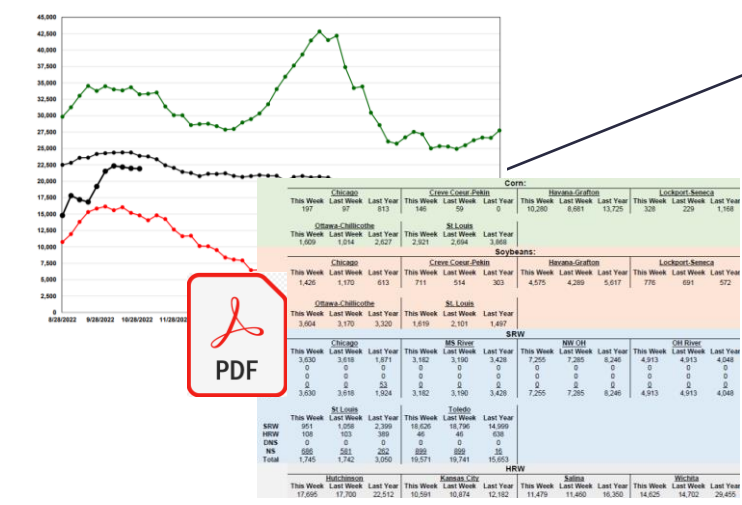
45,000
42,500
40,000
37,500
35,000
32,500
30,000
27,500
25,000
22,500
20,000
17,500
15,000
12,500
10,000
7,500
5,000
2,500
0
8/28/2022
9/28/2022
10/28/2022
11/28/2022

Corn:

| | Chicago | | | Creve Coeur-Pekin | | | Havana-Grafton | | | Lockport-Seneca | | |
|---|---|---|---|---|---|---|---|---|---|---|---|---|
| | This Week | Last Week | Last Year | This Week | Last Week | Last Year | This Week | Last Week | Last Year | This Week | Last Week | Last Year |
| | 197 | 97 | 613 | 146 | 59 | 0 | 10,280 | 8,681 | 13,725 | 328 | 229 | 1,168 |

| Ottawa-Chillicothe | | | St Louis | | |
|---|---|---|---|---|---|
| This Week | Last Week | Last Year | This Week | Last Week | Last Year |
| 1,609 | 1,014 | 2,627 | 2,921 | 2,694 | 3,868 |

Soybeans:

| Chicago | | | Creve Coeur-Pekin | | | Havana-Grafton | | | Lockport-Seneca | | |
|---|---|---|---|---|---|---|---|---|---|---|---|
| This Week | Last Week | Last Year | This Week | Last Week | Last Year | This Week | Last Week | Last Year | This Week | Last Week | Last Year |
| 1,426 | 1,170 | 613 | 711 | 514 | 303 | 4,575 | 4,289 | 5,617 | 776 | 691 | 572 |

| Ottawa-Chillicothe | | | St. Louis | | |
|---|---|---|---|---|---|
| This Week | Last Week | Last Year | This Week | Last Week | Last Year |
| 3,604 | 3,170 | 3,320 | 1,619 | 2,101 | 1,497 |

SRW

| Chicago | | | MS River | | | NW OH | | | OH River | | |
|---|---|---|---|---|---|---|---|---|---|---|---|
| This Week | Last Week | Last Year | This Week | Last Week | Last Year | This Week | Last Week | Last Year | This Week | Last Week | Last Year |
| 3,630 | 3,618 | 1,871 | 3,182 | 3,190 | 3,428 | 7,255 | 7,285 | 8,246 | 4,913 | 4,913 | 4,048 |
| 0 | 0 | 0 | 0 | 0 | 0 | 0 | 0 | 0 | 0 | 0 | 0 |
| 0 | 0 | 0 | 0 | 0 | 0 | 0 | 0 | 0 | 0 | 0 | 0 |
| 0 | 0 | 53 | 0 | 0 | 0 | 0 | 0 | 0 | 0 | 0 | 0 |
| 3,630 | 3,618 | 1,924 | 3,182 | 3,190 | 3,428 | 7,255 | 7,285 | 8,246 | 4,913 | 4,913 | 4,048 |

| | St Louis | | | Toledo | | |
|---|---|---|---|---|---|---|
| | This Week | Last Week | Last Year | This Week | Last Week | Last Year |
| SRW | 951 | 1,058 | 2,399 | 18,626 | 18,796 | 14,999 |
| HRW | 108 | 103 | 389 | 46 | 46 | 638 |
| DNS | 0 | 0 | 0 | 0 | 0 | 0 |
| NS | 686 | 581 | 262 | 899 | 899 | 16 |
| Total | 1,745 | 1,742 | 3,050 | 19,571 | 19,741 | 15,653 |

HRW

| Hutchinson | | | Kansas City | | | Salina | | | Wichita | | |
|---|---|---|---|---|---|---|---|---|---|---|---|
| This Week | Last Week | Last Year | This Week | Last Week | Last Year | This Week | Last Week | Last Year | This Week | Last Week | Last Year |
| 17,695 | 17,700 | 22,512 | 10,591 | 10,874 | 12,182 | 11,479 | 11,460 | 16,350 | 14,625 | 14,702 | 29,455 |

PDF